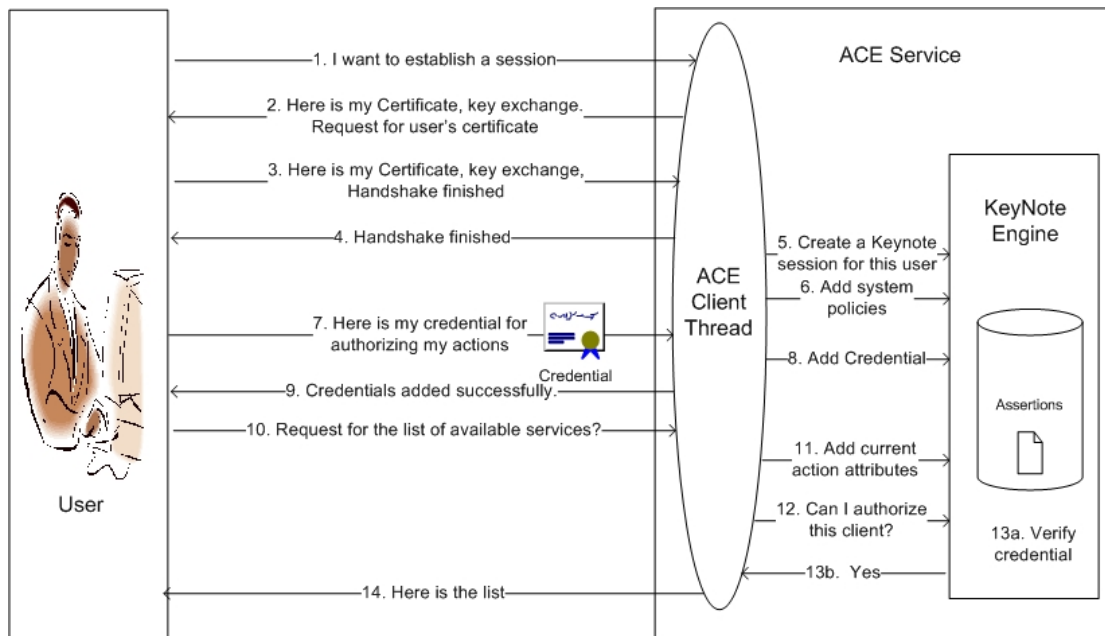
ACE Service

1. I want to establish a session

2. Here is my Certificate, key exchange. Request for user's certificate

3. Here is my Certificate, key exchange, Handshake finished

4. Handshake finished

KeyNote Engine

ACE Client Thread

5. Create a Keynote session for this user

6. Add system policies

7. Here is my credential for authorizing my actions

Credential

8. Add Credential

9. Credentials added successfully.

Assertions

10. Request for the list of available services?

11. Add current action attributes

User

12. Can I authorize this client?

13a. Verify credential

13b. Yes

14. Here is the list